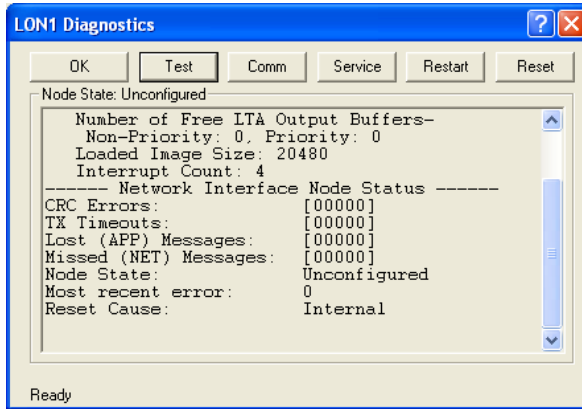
LON1 Diagnostics

OK Test Comm Service Restart Reset

Node State: Unconfigured

Number of Free LTA Output Buffers–
Non-Priority: 0, Priority: 0
Loaded Image Size: 20480
Interrupt Count: 4
------ Network Interface Node Status ------
CRC Errors: [00000]
TX Timeouts: [00000]
Lost (APP) Messages: [00000]
Missed (NET) Messages: [00000]
Node State: Unconfigured
Most recent error: 0
Reset Cause: Internal

Ready